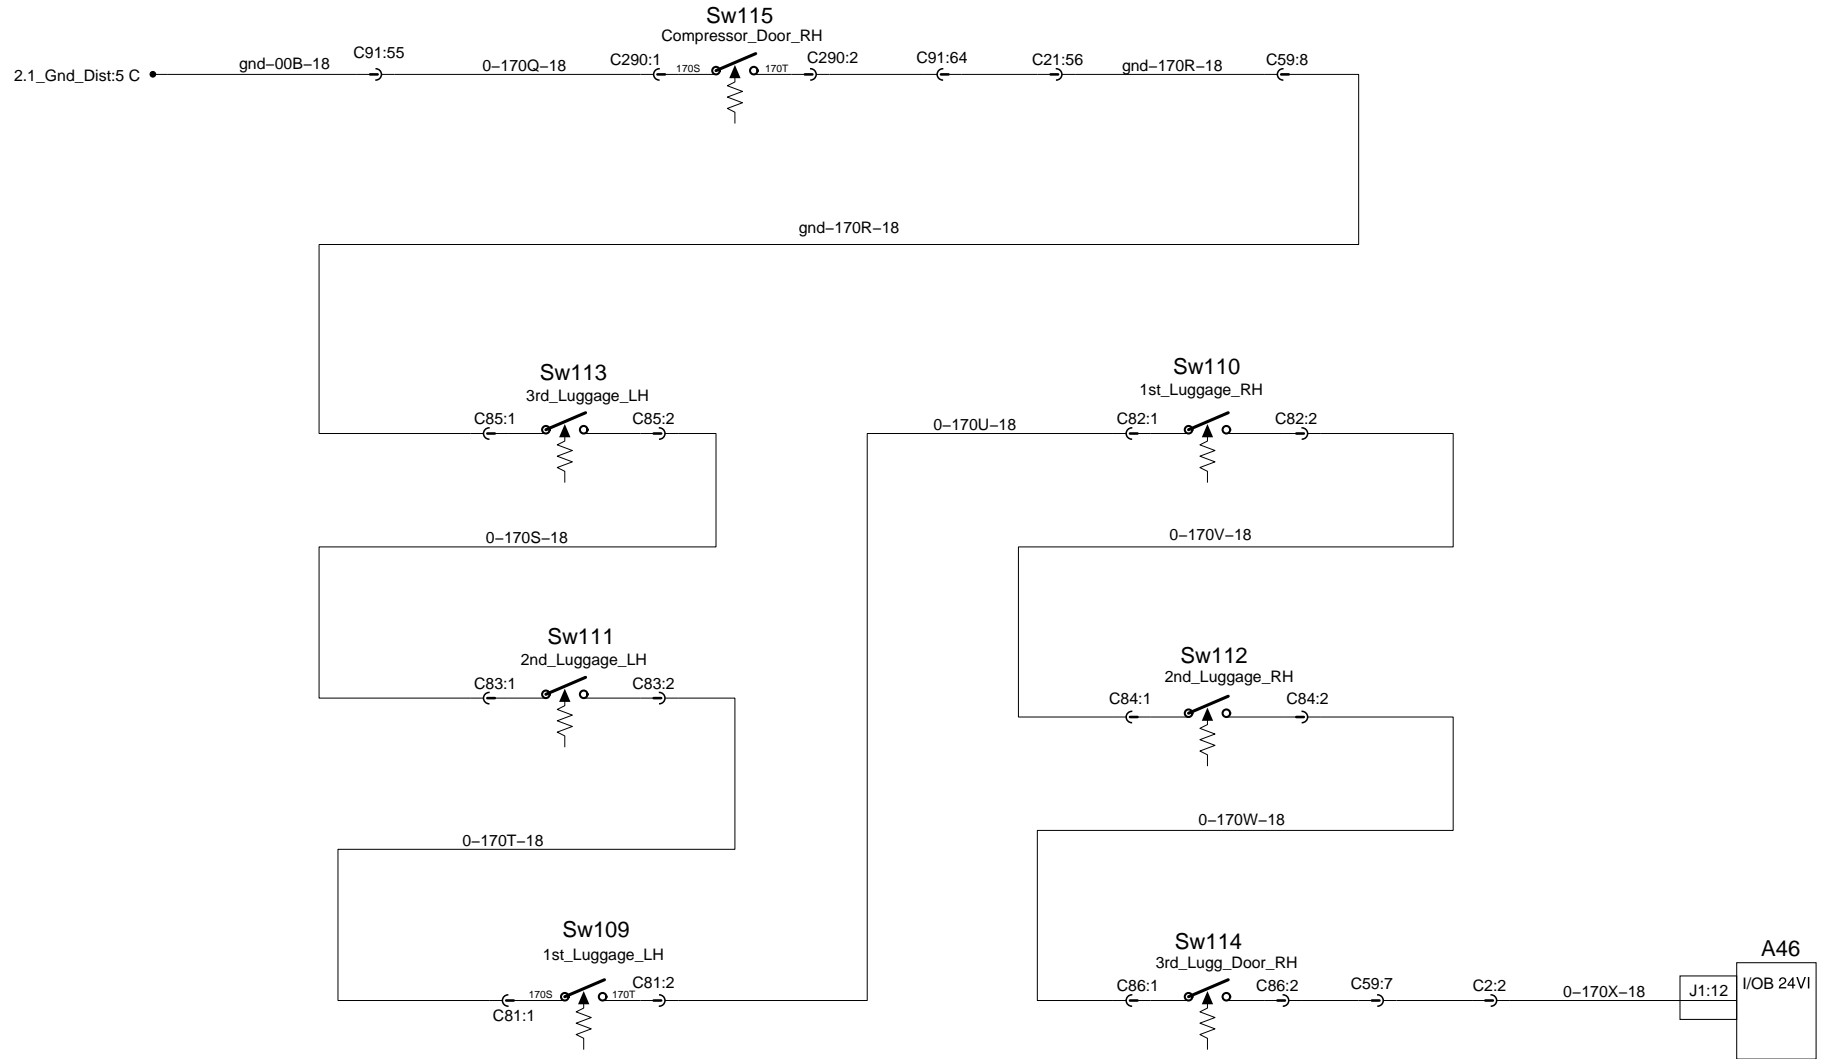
Sw115
Compressor_Door_RH

2.1_Gnd_Dist:5 C
gnd–00B–18
C91:55
0–170Q–18
C290:1
170S
170T
C290:2
C91:64
C21:56
gnd–170R–18
C59:8

gnd–170R–18

Sw113
3rd_Luggage_LH
C85:1
C85:2

0–170S–18

Sw111
2nd_Luggage_LH
C83:1
C83:2

0–170T–18

Sw109
1st_Luggage_LH
170S
170T
C81:2
C81:1

Sw110
1st_Luggage_RH
0–170U–18
C82:1
C82:2

0–170V–18

Sw112
2nd_Luggage_RH
C84:1
C84:2

0–170W–18

Sw114
3rd_Lugg_Door_RH
C86:1
C86:2
C59:7
C2:2
0–170X–18
J1:12

A46
I/OB 24VI